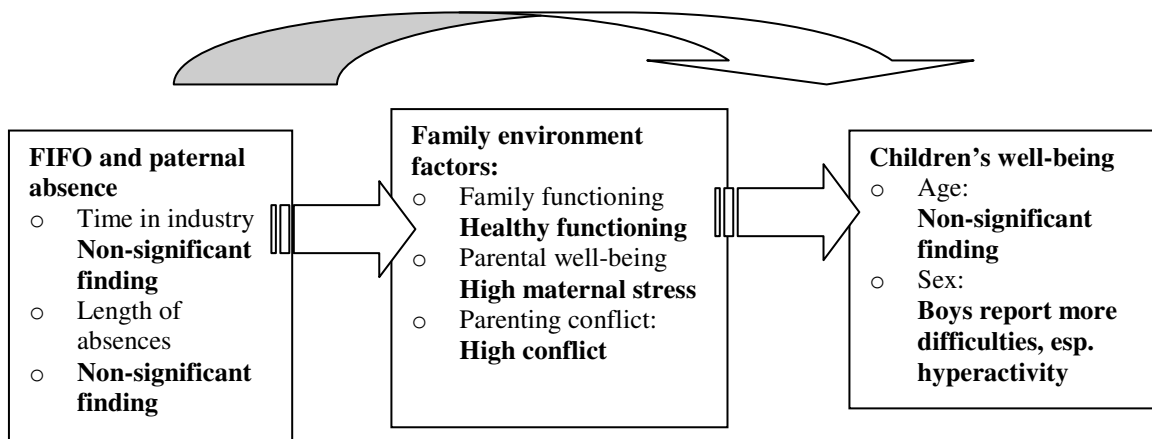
**FIFO and paternal absence**
- Time in industry **Non-significant finding**
- Length of absences
- **Non-significant finding**

**Family environment factors:**
- Family functioning **Healthy functioning**
- Parental well-being **High maternal stress**
- Parenting conflict: **High conflict**

**Children's well-being**
- Age: **Non-significant finding**
- Sex: **Boys report more difficulties, esp. hyperactivity**